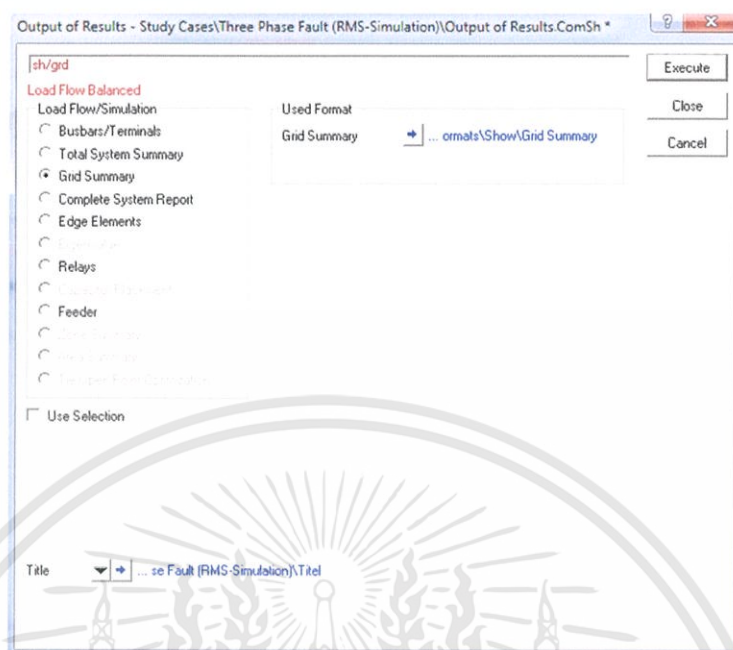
Output of Results - Study Cases\Three Phase Fault (RMS-Simulation)\Output of Results.ComSh *

? X

sh/grd

Execute

Load Flow Balanced

Close

Load Flow/Simulation

Used Format

Grid Summary ... ormats\Show\Grid Summary

Cancel

Busbars/Terminals

Total System Summary

Grid Summary

Complete System Report

Edge Elements

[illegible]

Relays

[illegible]

Feeder

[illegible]

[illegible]

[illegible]

Use Selection

Title ... se Fault (RMS-Simulation)\Titel